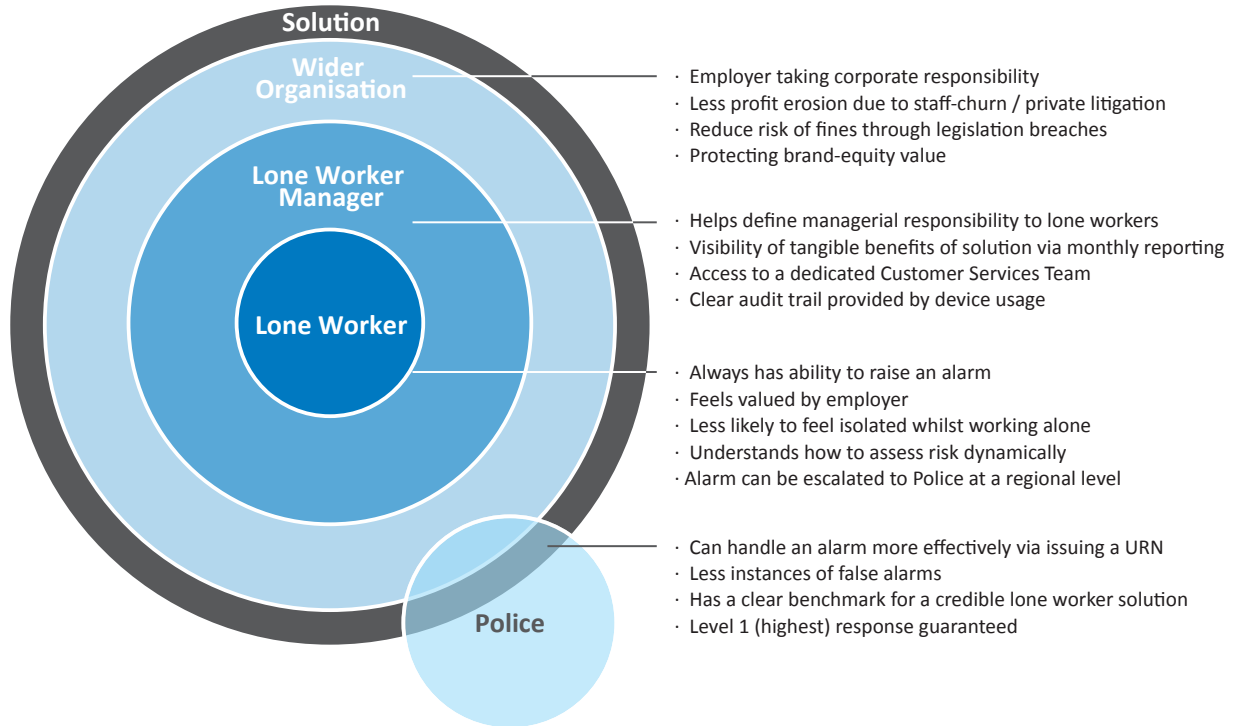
Solution

Wider Organisation

Lone Worker Manager

Lone Worker

Police

· Employer taking corporate responsibility
· Less profit erosion due to staff-churn / private litigation
· Reduce risk of fines through legislation breaches
· Protecting brand-equity value

· Helps define managerial responsibility to lone workers
· Visibility of tangible benefits of solution via monthly reporting
· Access to a dedicated Customer Services Team
· Clear audit trail provided by device usage

· Always has ability to raise an alarm
· Feels valued by employer
· Less likely to feel isolated whilst working alone
· Understands how to assess risk dynamically
· Alarm can be escalated to Police at a regional level

· Can handle an alarm more effectively via issuing a URN
· Less instances of false alarms
· Has a clear benchmark for a credible lone worker solution
· Level 1 (highest) response guaranteed